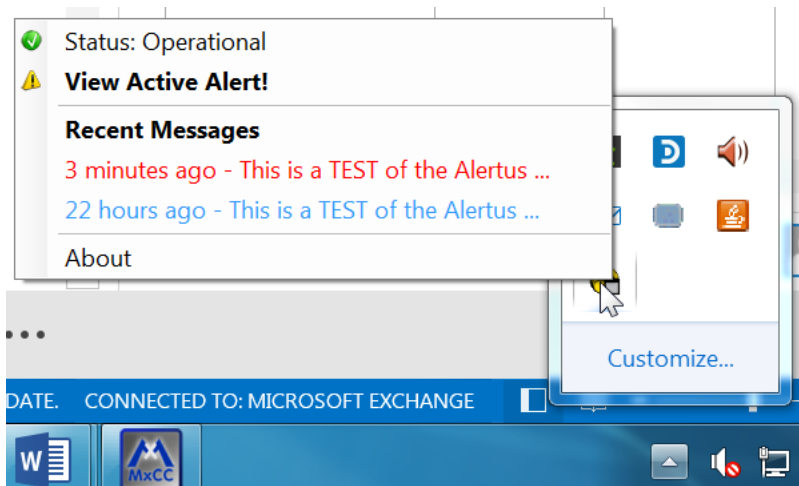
Status: Operational

View Active Alert!

Recent Messages

3 minutes ago - This is a TEST of the Alertus ...

22 hours ago - This is a TEST of the Alertus ...

About

Customize...

DATE. CONNECTED TO: MICROSOFT EXCHANGE

MxCC